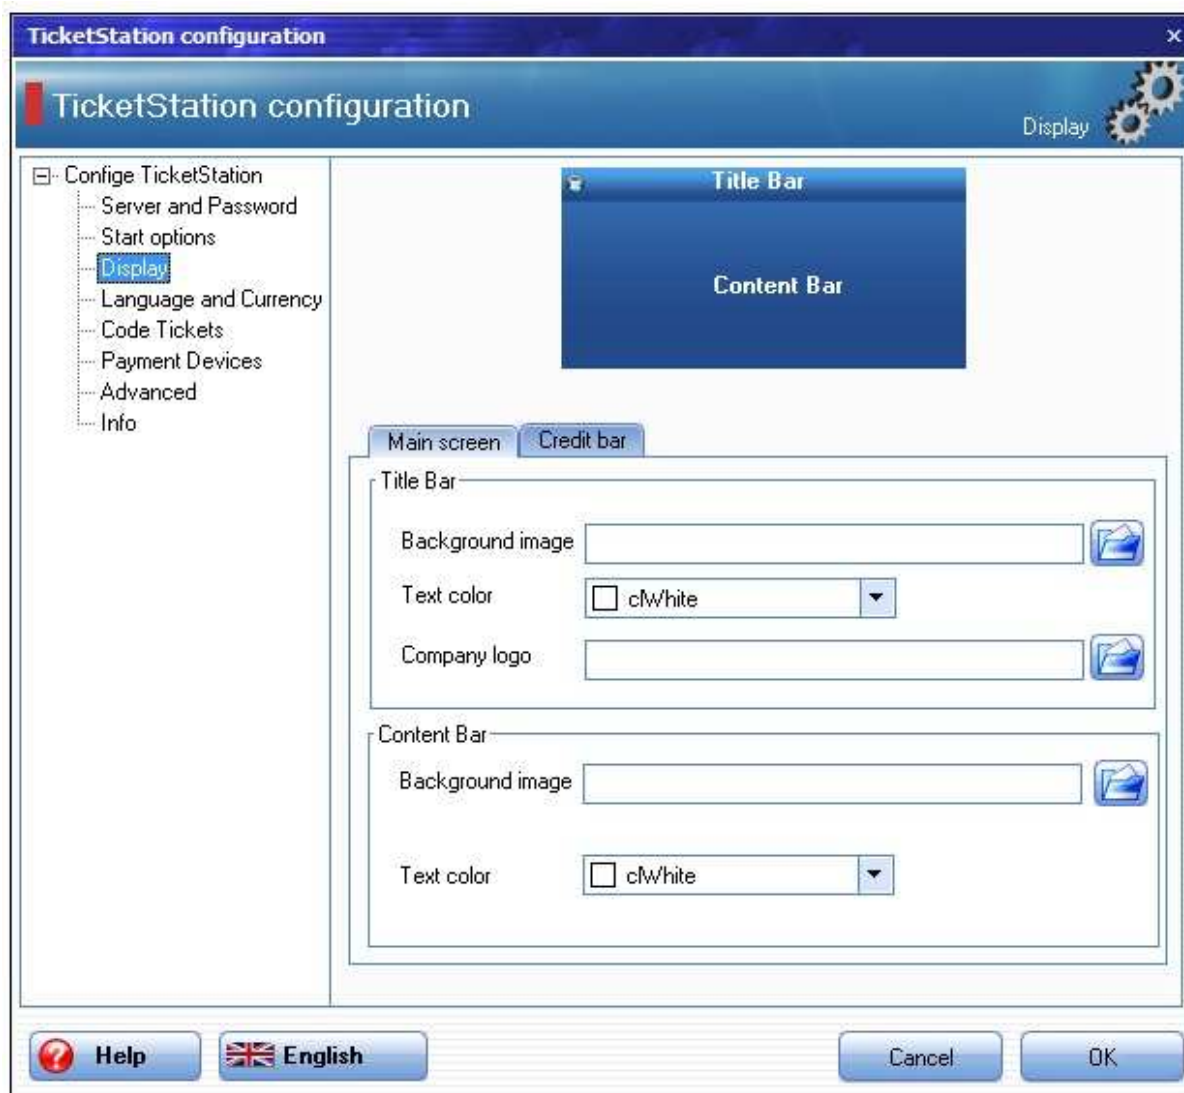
TicketStation configuration

TicketStation configuration

Display

Config TicketStation
Server and Password
Start options
Display
Language and Currency
Code Tickets
Payment Devices
Advanced
Info

Title Bar

Content Bar

Main screen
Credit bar

Title Bar
Background image
Text color
clWhite
Company logo

Content Bar
Background image
Text color
clWhite

Help
English
Cancel
OK